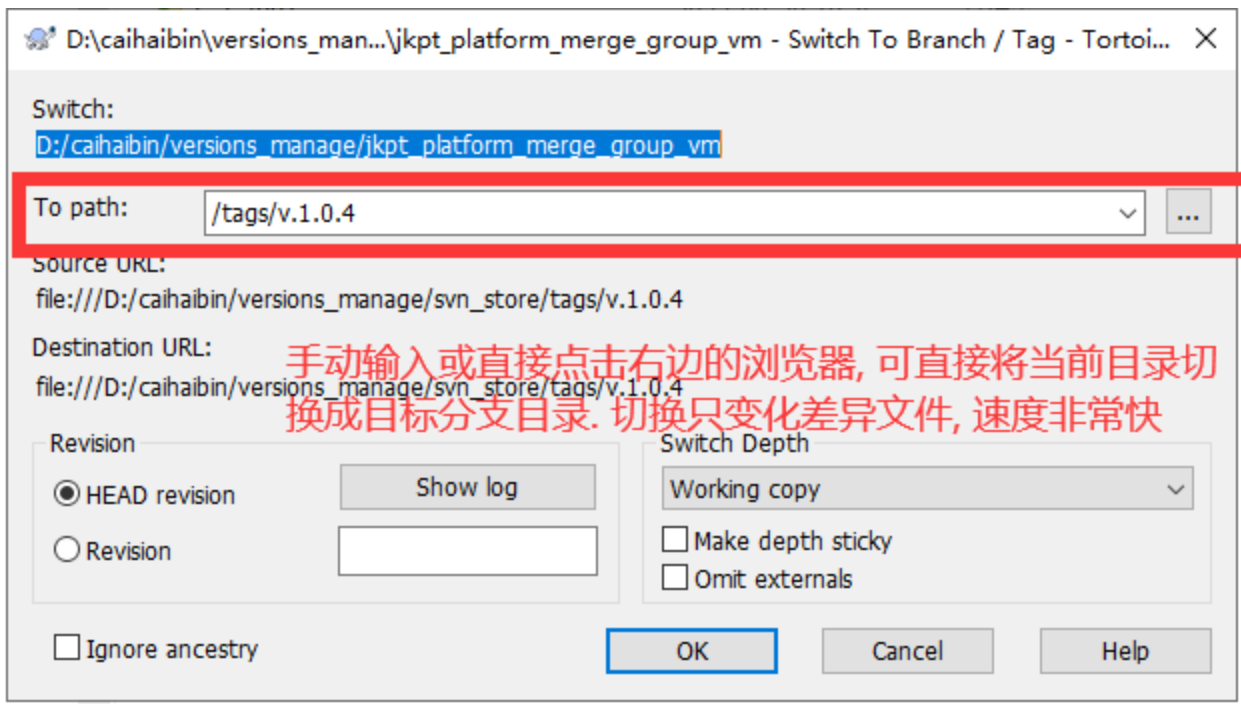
D:\caihaibin\versions_man...\jkpt_platform_merge_group_vm - Switch To Branch / Tag - Tortoi... ✕

Switch:
D:/caihaibin/versions_manage/jkpt_platform_merge_group_vm

To path: /tags/v.1.0.4 ...

Source URL:
file:///D:/caihaibin/versions_manage/svn_store/tags/v.1.0.4

Destination URL:
file:///D:/caihaibin/versions_manage/svn_store/tags/v.1.0.4

手动输入或直接点击右边的浏览器, 可直接将当前目录切换成目标分支目录. 切换只变化差异文件, 速度非常快

Revision
HEAD revision
Show log
Revision

Switch Depth
Working copy
Make depth sticky
Omit externals

Ignore ancestry
OK
Cancel
Help